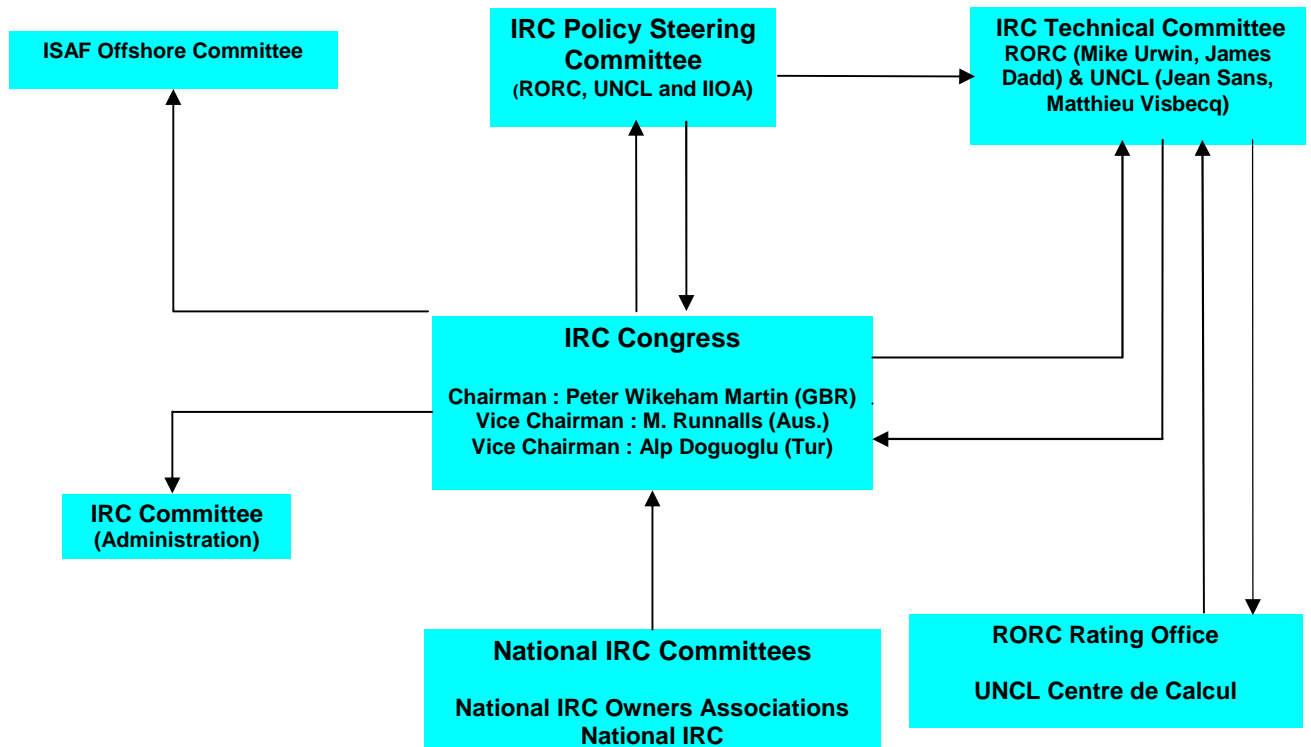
ISAF Offshore Committee

IRC Policy Steering Committee
(RORC, UNCL and IIOA)

IRC Technical Committee
RORC (Mike Urwin, James Dadd) & UNCL (Jean Sans, Matthieu Visbecq)

IRC Congress

Chairman : Peter Wikeham Martin (GBR)
Vice Chairman : M. Runnalls (Aus.)
Vice Chairman : Alp Doguoglu (Tur)

IRC Committee
(Administration)

National IRC Committees

National IRC Owners Associations
National IRC

RORC Rating Office

UNCL Centre de Calcul